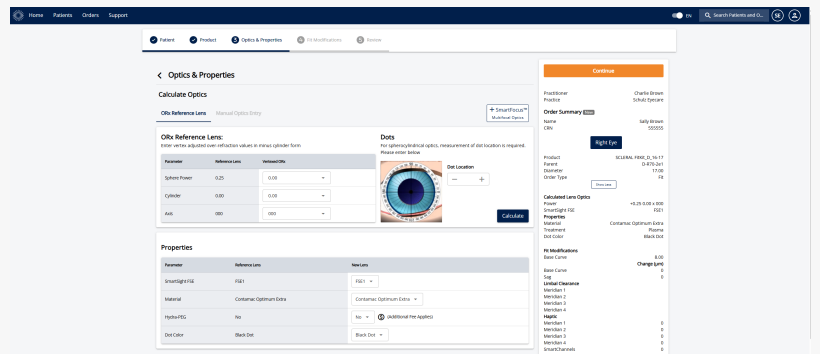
Home Patients Orders Support

EN Search Patients and O... SK

Patient Product 3 Optics & Properties 4 Fit Modifications 5 Review

< Optics & Properties

Calculate Optics

ORx Reference Lens Manual Optics Entry

+ SmartFocus™ Multifocal Optics

ORx Reference Lens:

Enter vertex adjusted over-refraction values in minus cylinder form

| Parameter | Reference Lens | Vertexed ORx |
|---|---|---|
| Sphere Power | 0.25 | 0.00 |
| Cylinder | 0.00 | 0.00 |
| Axis | 000 | 000 |

Dots

For spherocylindrical optics, measurement of dot location is required. Please enter below.

Dot Location

— +

Calculate

Properties

| Parameter | Reference Lens | New Lens |
|---|---|---|
| SmartSight FSE | FSE1 | FSE1 |
| Material | Contamac Optimum Extra | Contamac Optimum Extra |
| Hydra-PEG | No | No (Additional Fee Applies) |
| Dot Color | Black Dot | Black Dot |

Continue

Practitioner Charlie Brown
Practice Schulz Eyecare

Order Summary

Name Sally Brown
CRN 555555

Right Eye

Product SCLERAL FEKK_D_16-17
Parent D-R70-2e1
Diameter 17.00
Order Type Fit

Show view

Calculated Lens Optics
Power +0.25 0.00 x 000
SmartSight FSE FSE1
Properties
Material Contamac Optimum Extra
Treatment Plasma
Dot Color Black Dot

Fit Modifications
Base Curve 8.00
Change (µm)
Base Curve 0
Sag 0
Limbal Clearance
Meridian 1
Meridian 2
Meridian 3
Meridian 4
Haptic
Meridian 1 0
Meridian 2 0
Meridian 3 0
Meridian 4 0
SmartChannels 0